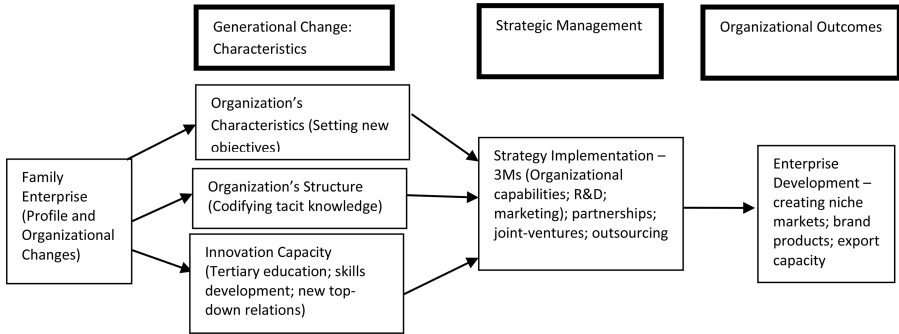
Generational Change: Characteristics

Strategic Management

Organizational Outcomes

Family Enterprise (Profile and Organizational Changes)

Organization's Characteristics (Setting new objectives)

Organization's Structure (Codifying tacit knowledge)

Innovation Capacity (Tertiary education; skills development; new top-down relations)

Strategy Implementation – 3Ms (Organizational capabilities; R&D; marketing); partnerships; joint-ventures; outsourcing

Enterprise Development – creating niche markets; brand products; export capacity